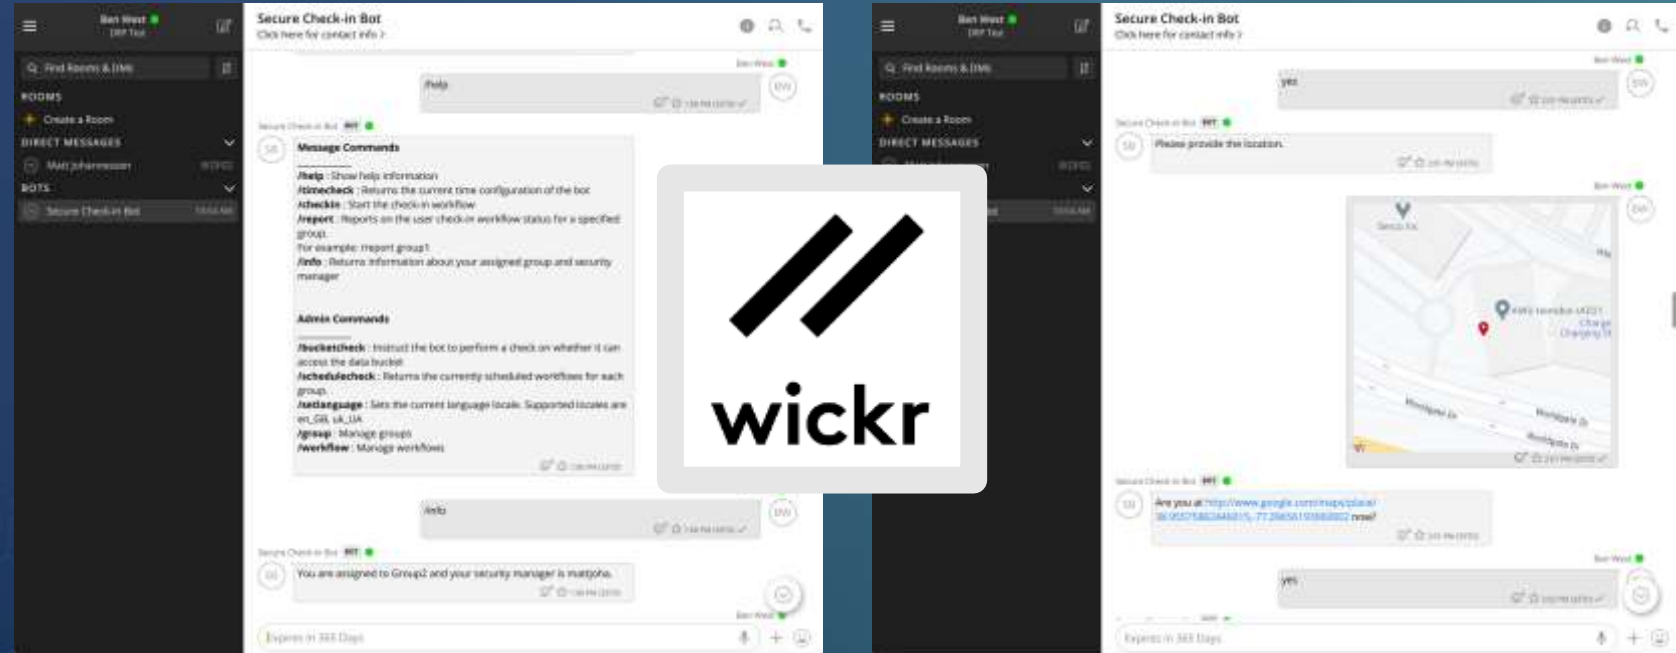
Ben West
DRP Test

Find Rooms & DMs

ROOMS

Create a Room

DIRECT MESSAGES

Matt Johannessen

BOTS

Secure Check-in Bot

Secure Check-in Bot
Click here for contact info >

Ben West

/help

Secure Check-in Bot BOT

Message Commands

/help : Show help information
/timecheck : Returns the current time configuration of the bot
/checkin : Start the check-in workflow
/report : Reports on the user check-in workflow status for a specified group.
For example: /report group1
/info : Returns information about your assigned group and security manager

Admin Commands

/bucketcheck : Instruct the bot to perform a check on whether it can access the data bucket
/schedulecheck : Returns the currently scheduled workflows for each group.
/setlanguage : Sets the current language locale. Supported locales are en_GB, uk_UA
/group : Manage groups
/workflow : Manage workflows

/info

Secure Check-in Bot BOT

You are assigned to Group2 and your security manager is mattjoha.

Expires in 365 Days

wickr

Ben West
DRP Test

Find Rooms & DMs

ROOMS

Create a Room

DIRECT MESSAGES

BOTS

Secure Check-in Bot
Click here for contact info >

Ben West

yes

Secure Check-in Bot BOT

Please provide the location.

Ben West

Secure Check-in Bot BOT

Are you at http://www.google.com/maps/place/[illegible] now?

Ben West

yes

Expires in 365 Days